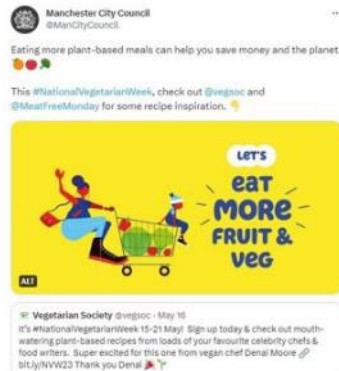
Manchester City Council
@ManCityCouncil

Eating more plant-based meals can help you save money and the planet

This #NationalVegetarianWeek, check out @vegsoc and @MeatFreeMonday for some recipe inspiration.

LET'S eat MORE FRUIT & VEG

ALT

Vegetarian Society @vegsoc · May 16
It's #NationalVegetarianWeek 15-21 May! Sign up today & check out mouth-watering plant-based recipes from loads of your favourite celebrity chefs & food writers. Super excited for this one from vegan chef Denai Moore bit.ly/NVW23 Thank you Denai